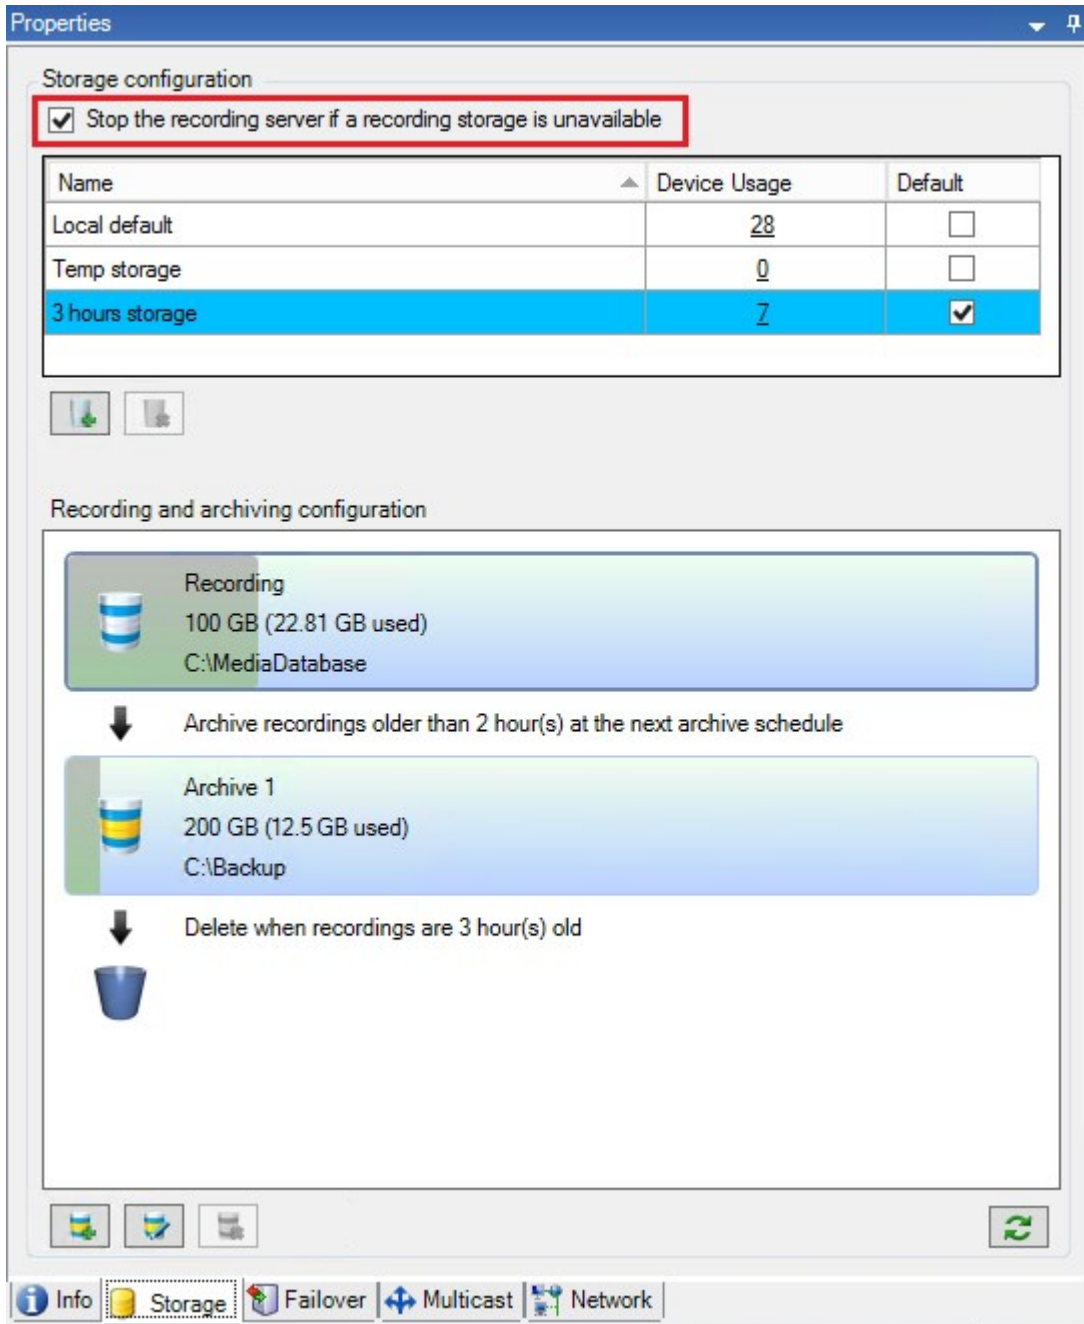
Properties

Storage configuration

☑ Stop the recording server if a recording storage is unavailable

| Name | Device Usage | Default |
|---|---|---|
| Local default | 28 | ☐ |
| Temp storage | 0 | ☐ |
| 3 hours storage | 7 | ☑ |

Recording and archiving configuration

Recording
100 GB (22.81 GB used)
C:\MediaDatabase

Archive recordings older than 2 hour(s) at the next archive schedule

Archive 1
200 GB (12.5 GB used)
C:\Backup

Delete when recordings are 3 hour(s) old

Info | Storage | Failover | Multicast | Network